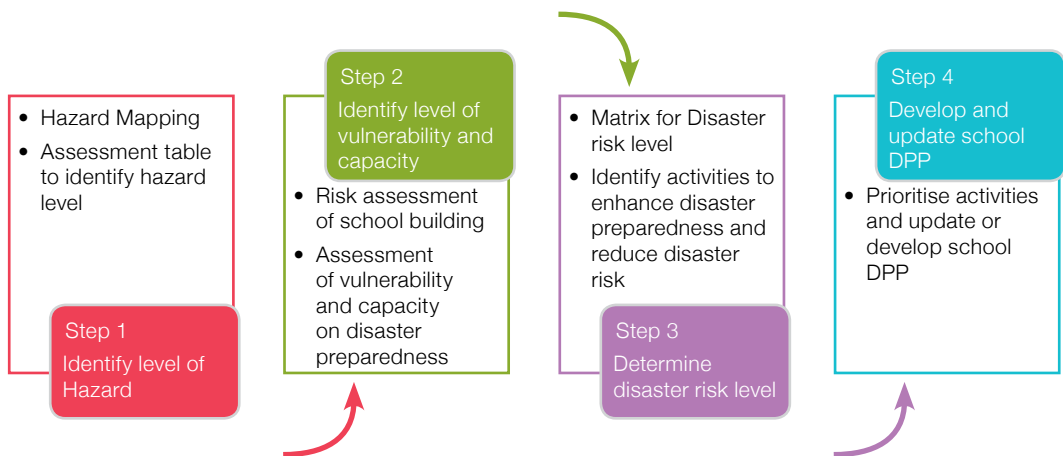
- Hazard Mapping
- Assessment table to identify hazard level

Step 1
Identify level of Hazard

Step 2
Identify level of vulnerability and capacity

- Risk assessment of school building
- Assessment of vulnerability and capacity on disaster preparedness

- Matrix for Disaster risk level
- Identify activities to enhance disaster preparedness and reduce disaster risk

Step 3
Determine disaster risk level

Step 4
Develop and update school DPP

- Prioritise activities and update or develop school DPP